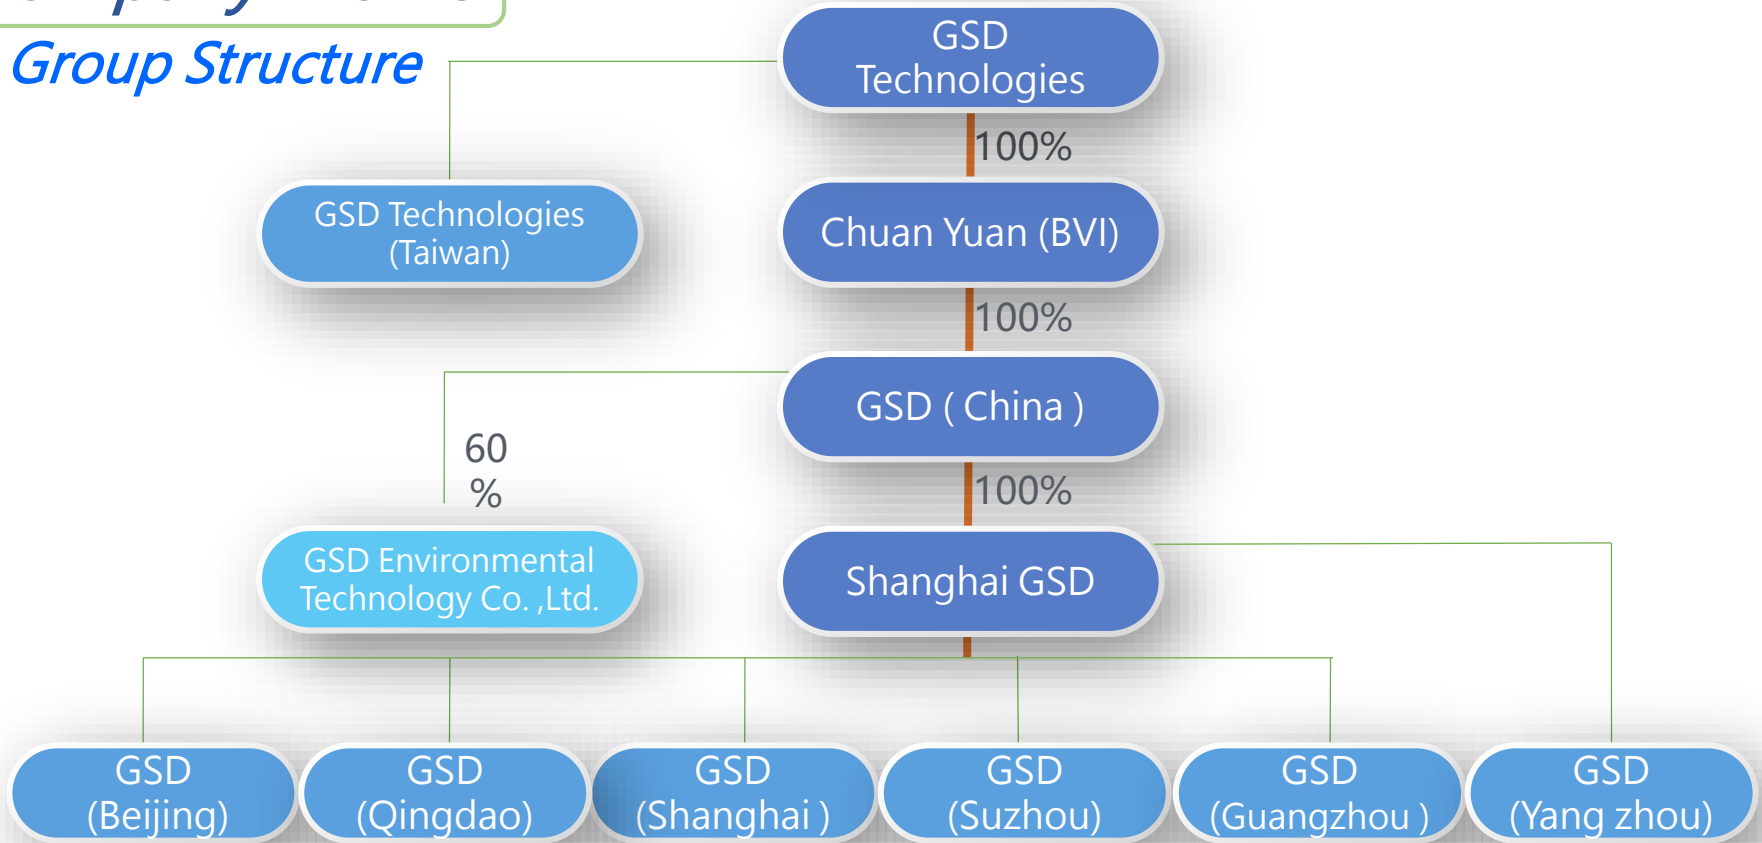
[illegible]

Group Structure

GSD Technologies

100%

GSD Technologies (Taiwan)

Chuan Yuan (BVI)

100%

GSD ( China )

60 %

100%

GSD Environmental Technology Co. ,Ltd.

Shanghai GSD

GSD (Beijing)

GSD (Qingdao)

GSD (Shanghai )

GSD (Suzhou)

GSD (Guangzhou )

GSD (Yang zhou)